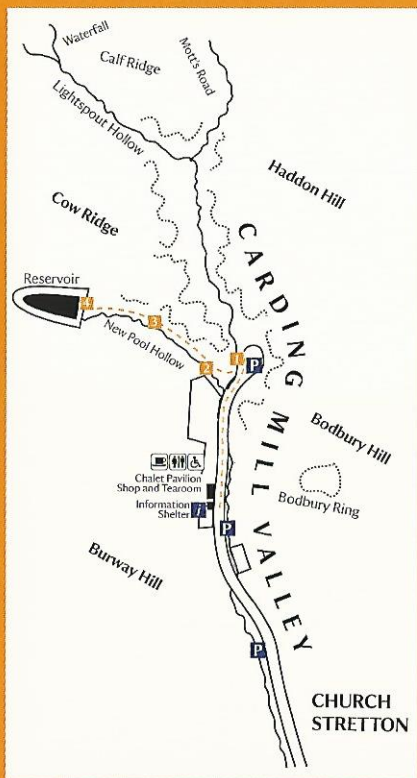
Waterfall
Calf Ridge
Mott's Road
Lightspout Hollow
Haddon Hill
Cow Ridge
CARDING MILL VALLEY
Reservoir
4
3
New Pool Hollow
2
1
P
Bodbury Hill
Chalet Pavilion Shop and Tearoom
Bodbury Ring
Information Shelter
i
P
Burway Hill
P
CHURCH STRETTON